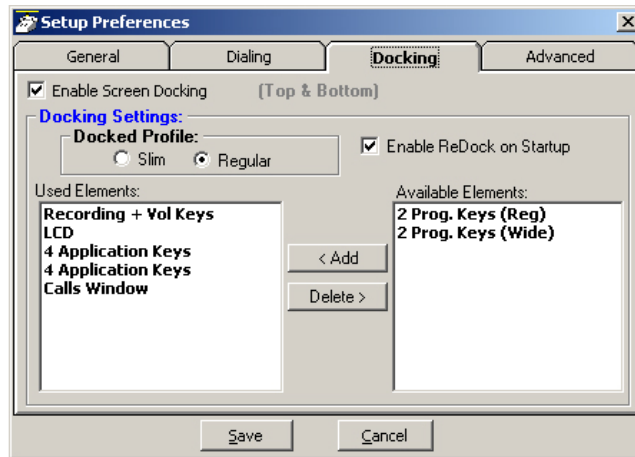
Setup Preferences

General
Dialing
Docking
Advanced

Enable Screen Docking (Top & Bottom)

Docking Settings:
Docked Profile:
Slim
Regular

Enable ReDock on Startup

Used Elements:
Recording + Vol Keys
LCD
4 Application Keys
4 Application Keys
Calls Window

< Add
Delete >

Available Elements:
2 Prog. Keys (Reg)
2 Prog. Keys (Wide)

Save
Cancel